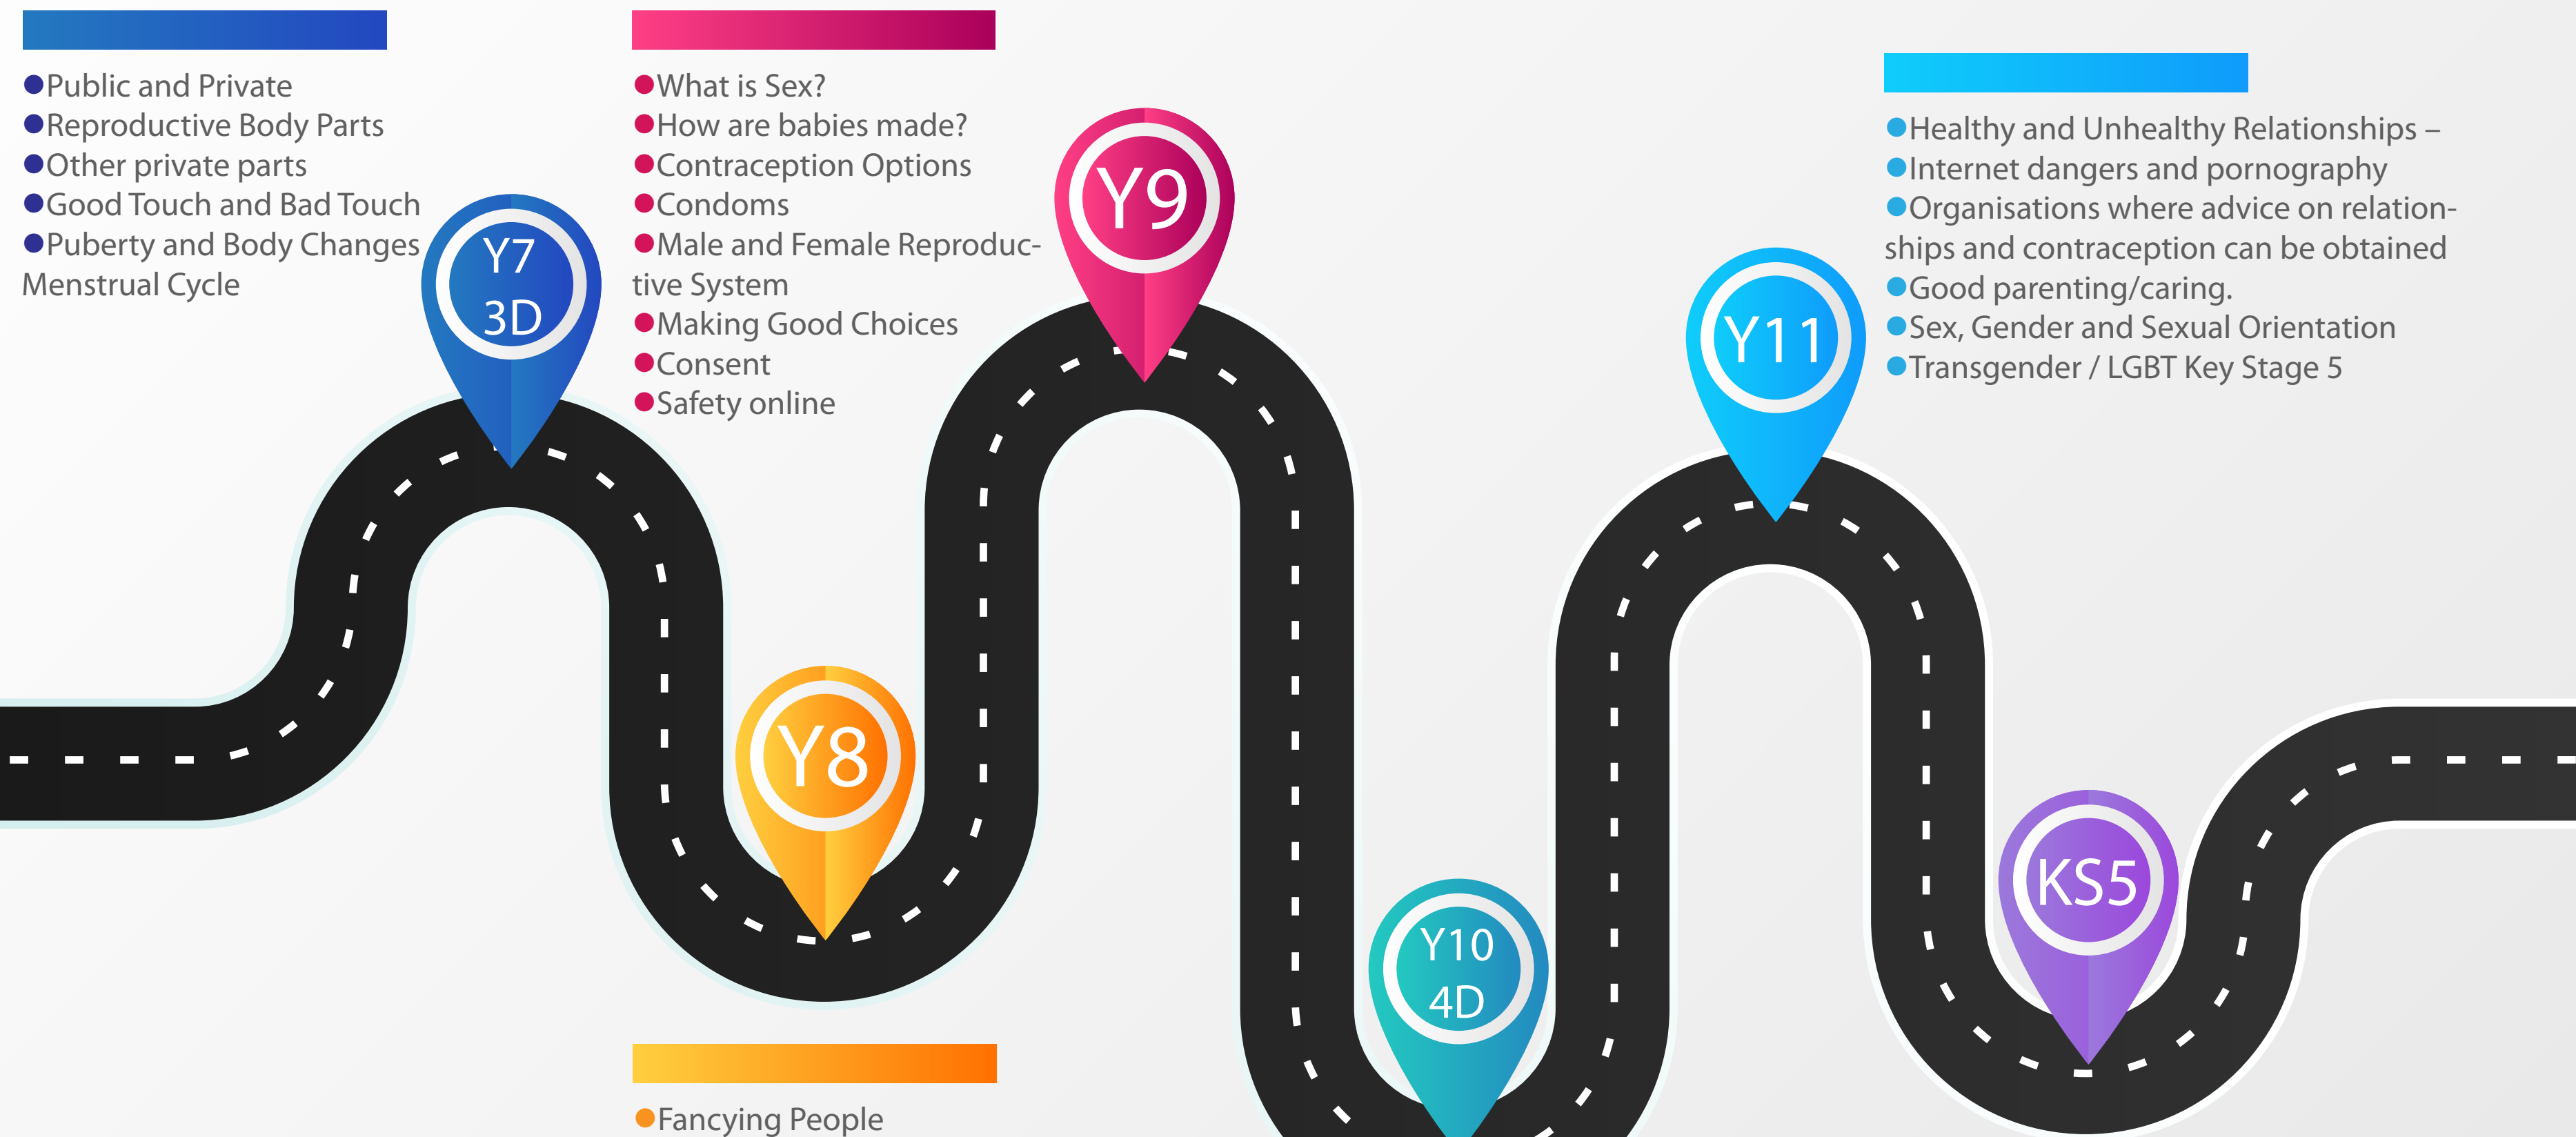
●Public and Private
●Reproductive Body Parts
●Other private parts
●Good Touch and Bad Touch
●Puberty and Body Changes
Menstrual Cycle

●What is Sex?
●How are babies made?
●Contraception Options
●Condoms
●Male and Female Reproductive System
●Making Good Choices
●Consent
●Safety online

●Healthy and Unhealthy Relationships –
●Internet dangers and pornography
●Organisations where advice on relationships and contraception can be obtained
●Good parenting/caring.
●Sex, Gender and Sexual Orientation
●Transgender / LGBT Key Stage 5

Y7
3D

Y9

Y11

Y8

Y10
4D

KS5

●Fancying People